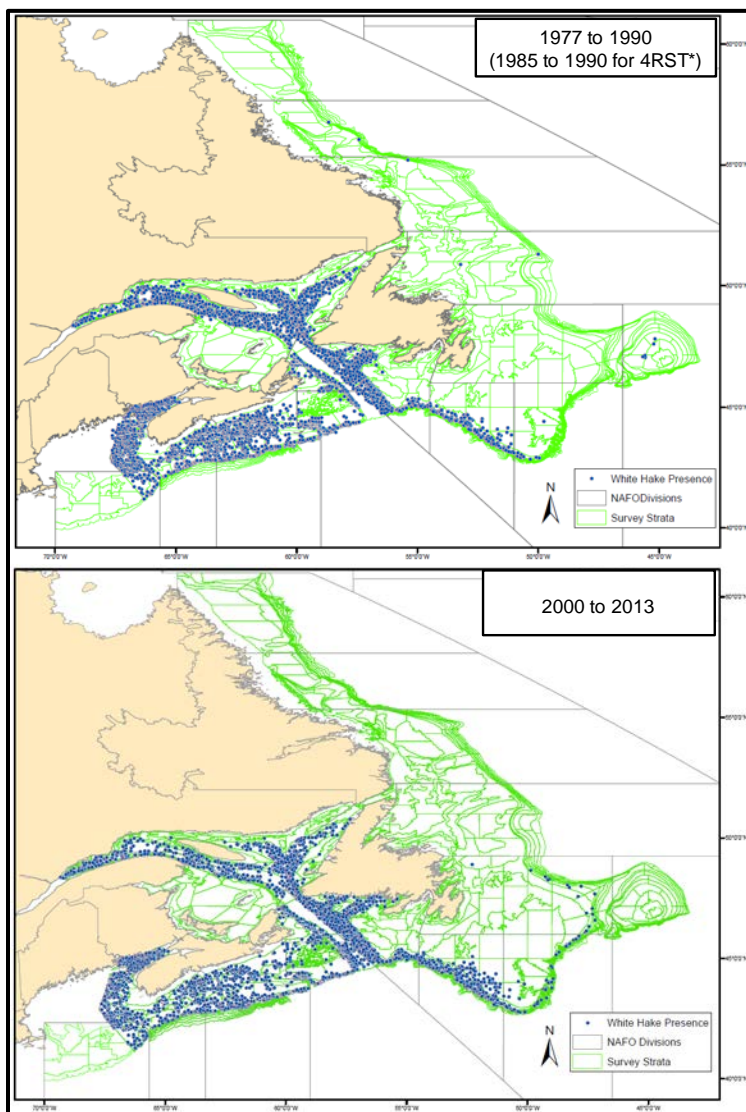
1977 to 1990
(1985 to 1990 for 4RST*)

White Hake Presence
NAFODivisions
Survey Strata

N

70°0'0"W 65°0'0"W 60°0'0"W 55°0'0"W 50°0'0"W 45°0'0"W

60°0'0"N 55°0'0"N 50°0'0"N 45°0'0"N 40°0'0"N

2000 to 2013

White Hake Presence
NAFO Divisions
Survey Strata

N

70°0'0"W 65°0'0"W 60°0'0"W 55°0'0"W 50°0'0"W 45°0'0"W

60°0'0"N 55°0'0"N 50°0'0"N 45°0'0"N 40°0'0"N